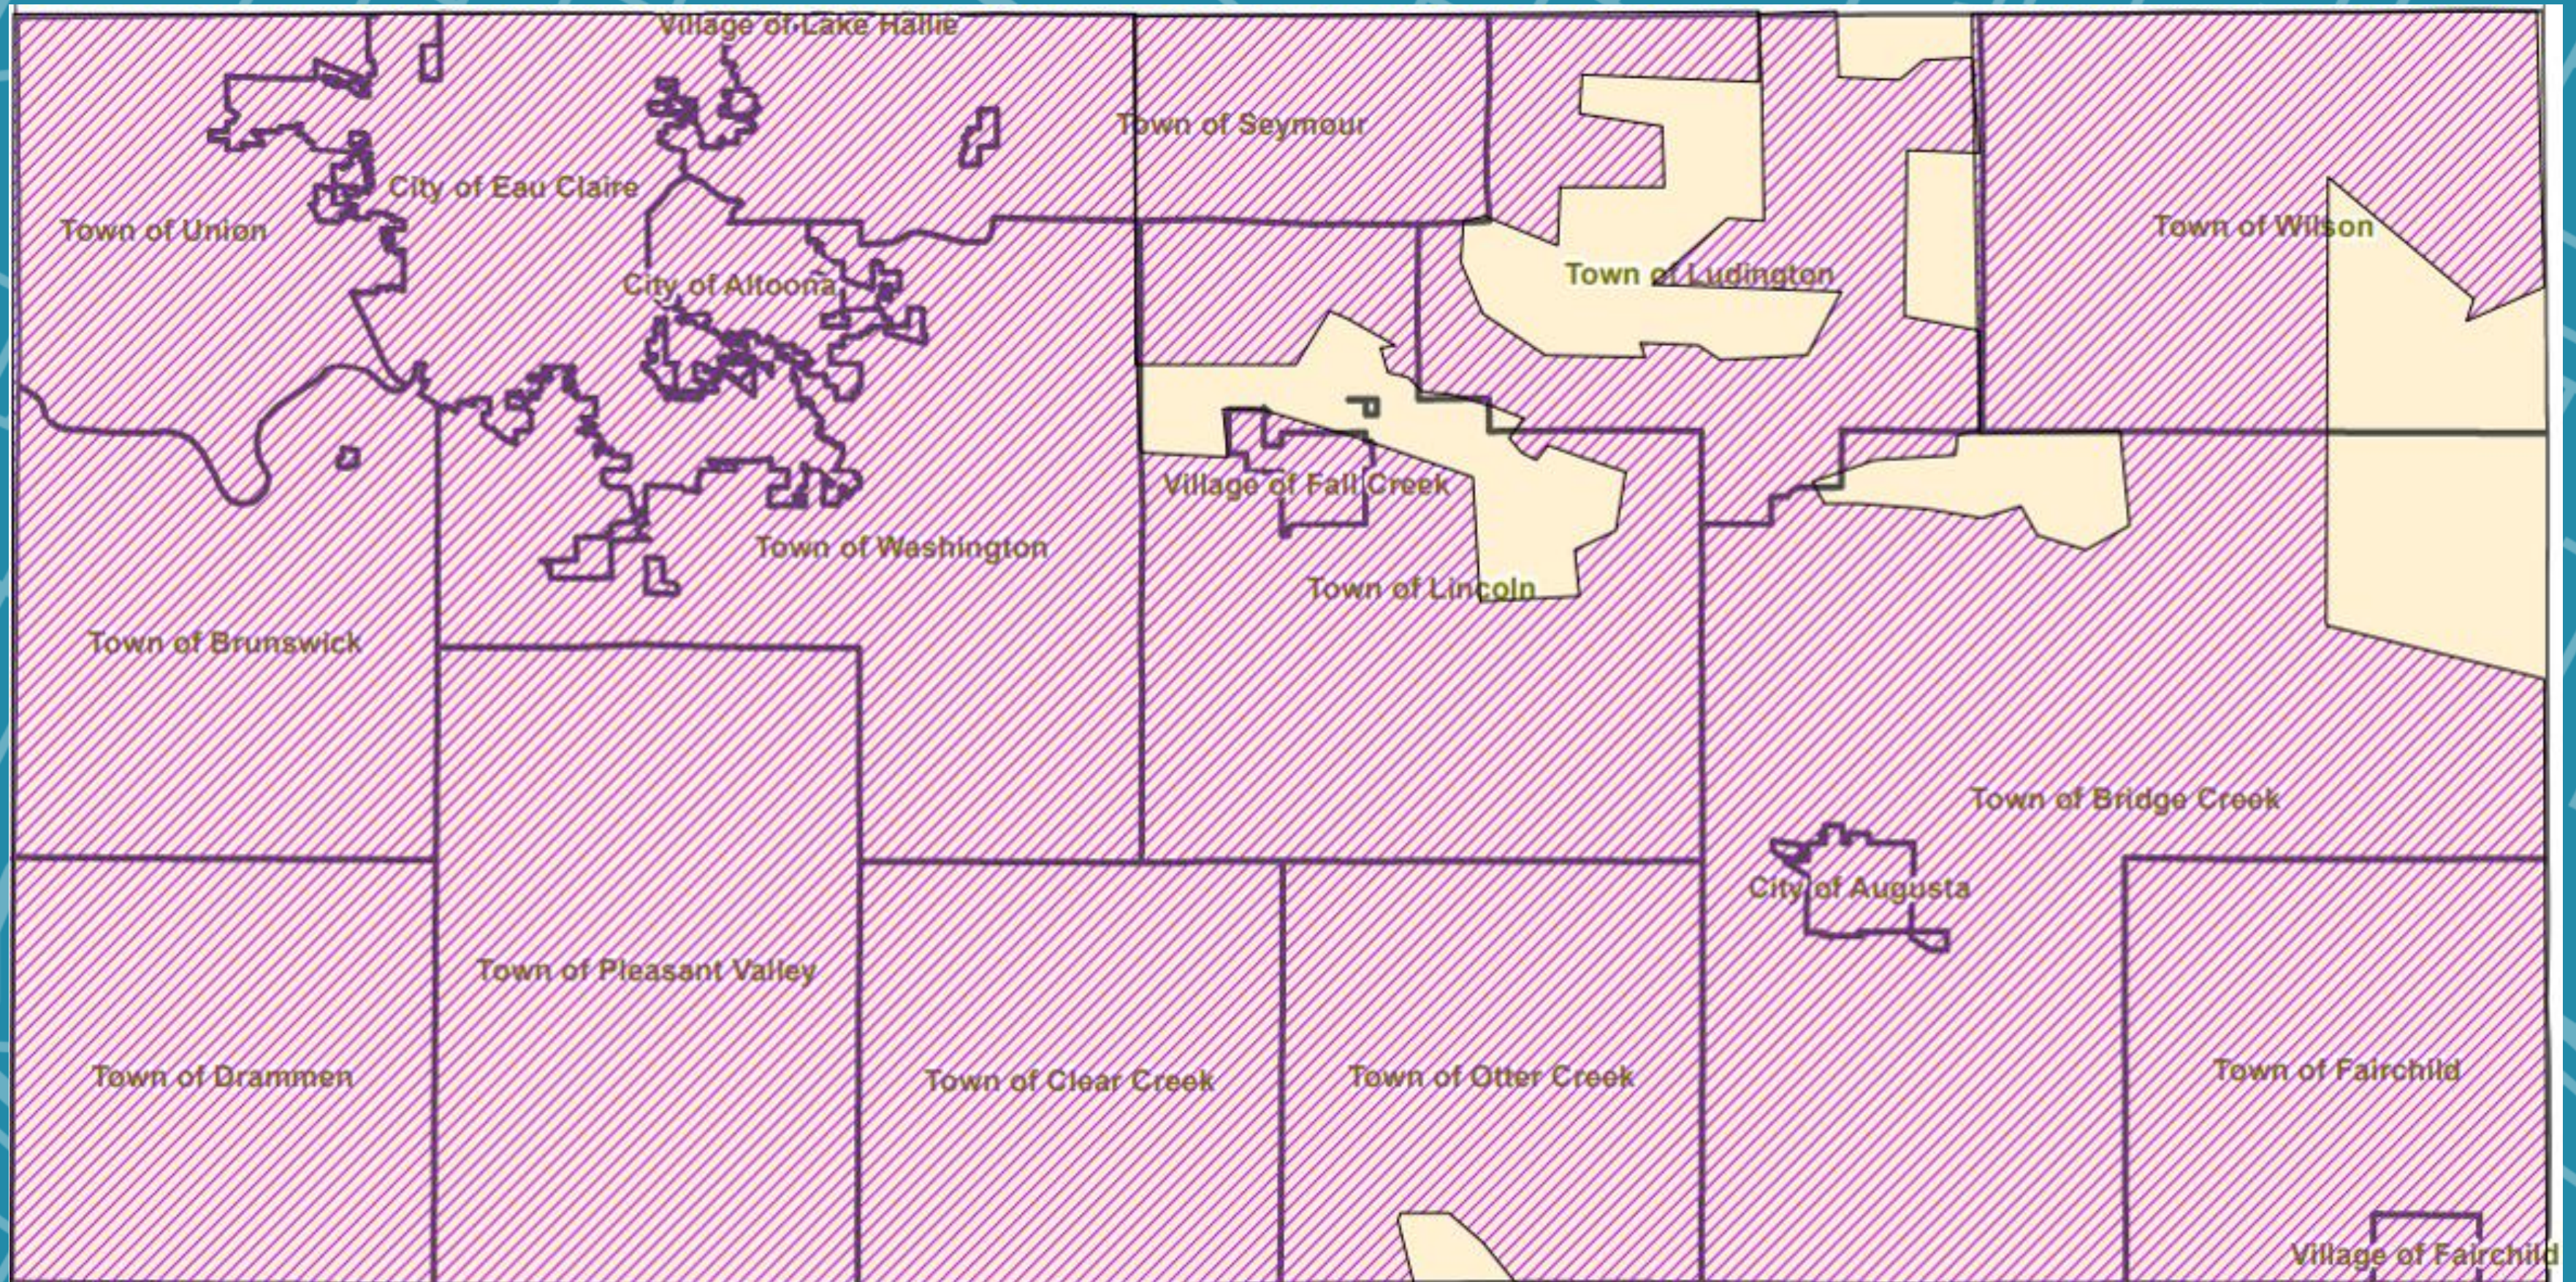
Village of Lake Hallie
City of Eau Claire
Town of Union
City of Altoona
Town of Seymour
Town of Ludington
Town of Wilson
Village of Fall Creek
Town of Washington
Town of Lincoln
Town of Brunswick
Town of Bridge Creek
City of Augusta
Town of Pleasant Valley
Town of Drammen
Town of Clear Creek
Town of Otter Creek
Town of Fairchild
Village of Fairchild